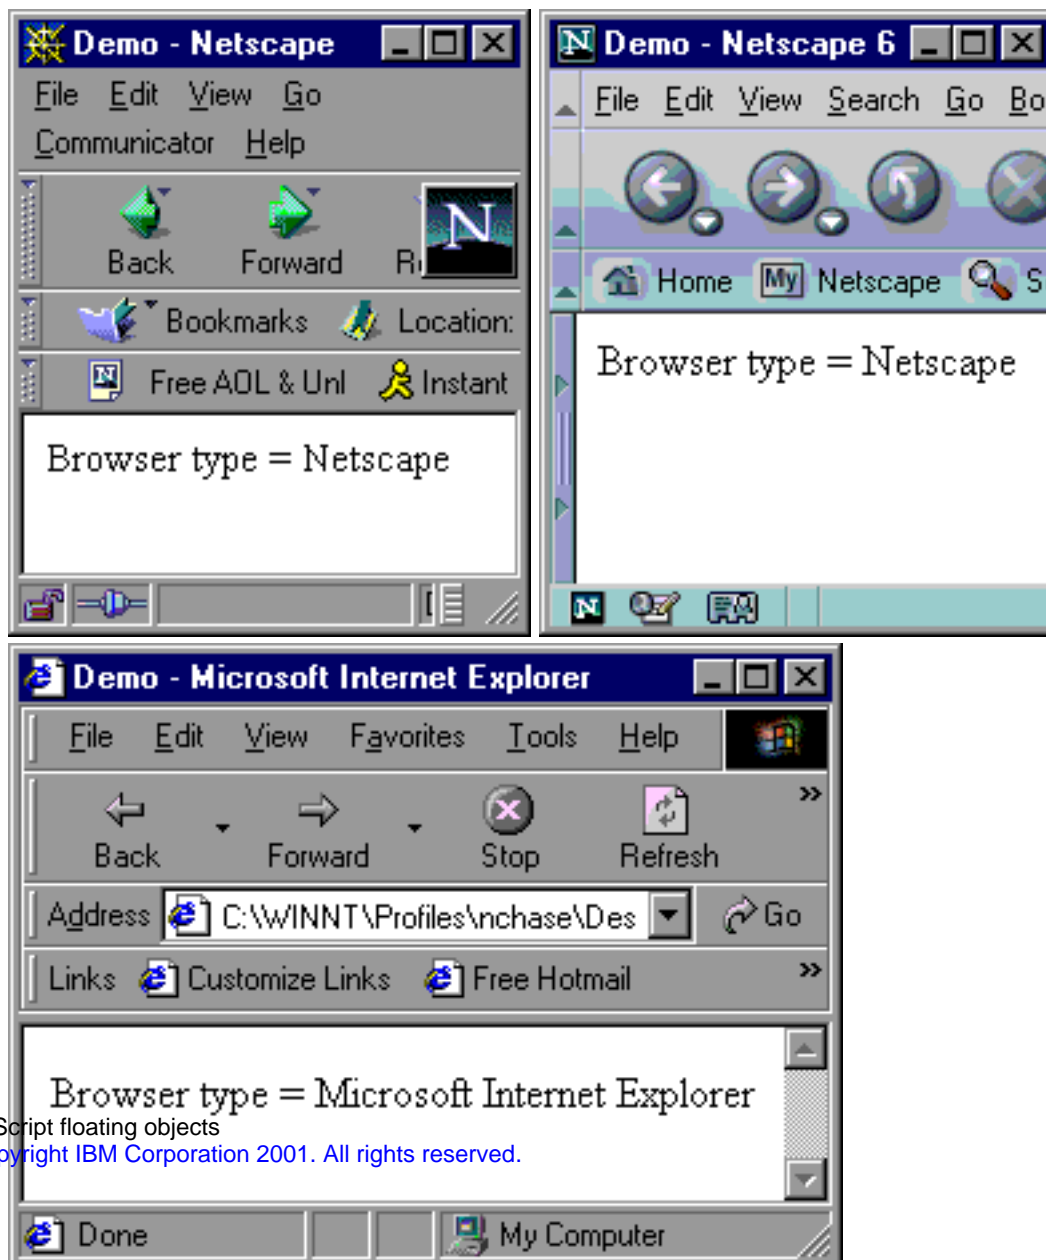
Demo - Netscape

File Edit View Go Communicator Help

Back Forward R

Bookmarks Location:

Free AOL & Unl Instant

Browser type = Netscape

Demo - Netscape 6

File Edit View Search Go Bo

Home My Netscape S

Browser type = Netscape

Demo - Microsoft Internet Explorer

File Edit View Favorites Tools Help

Back Forward Stop Refresh

Address C:\WINNT\Profiles\nchase\Des Go

Links Customize Links Free Hotmail

Browser type = Microsoft Internet Explorer

Script floating objects

pyright IBM Corporation 2001. All rights reserved.

Done My Computer